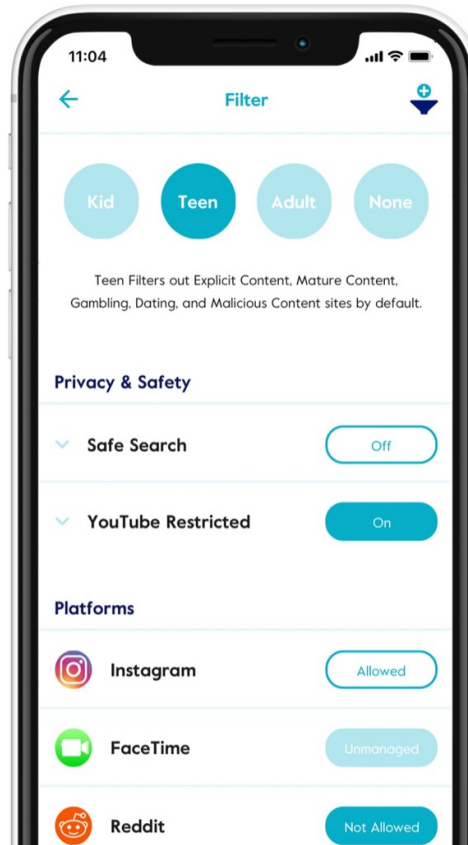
11:04

Filter

Kid Teen Adult None

Teen Filters out Explicit Content, Mature Content, Gambling, Dating, and Malicious Content sites by default.

Privacy & Safety

Safe Search Off

YouTube Restricted On

Platforms

Instagram Allowed

FaceTime Unmanaged

Reddit Not Allowed